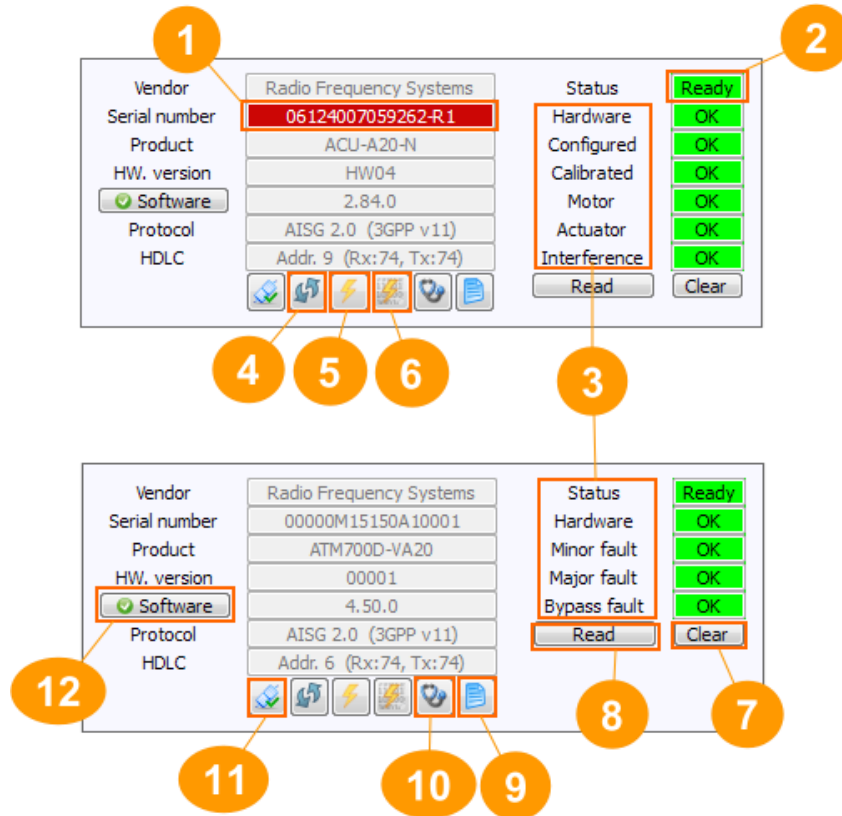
1

2

Vendor Radio Frequency Systems
Serial number 06124007059262-R1
Product ACU-A20-N
HW. version HW04
Software 2.84.0
Protocol AISG 2.0 (3GPP v11)
HDLC Addr. 9 (Rx:74, Tx:74)

Status Ready
Hardware OK
Configured OK
Calibrated OK
Motor OK
Actuator OK
Interference OK
Read
Clear

4 5 6

3

Vendor Radio Frequency Systems
Serial number 00000M15150A10001
Product ATM700D-VA20
HW. version 00001
Software 4.50.0
Protocol AISG 2.0 (3GPP v11)
HDLC Addr. 6 (Rx:74, Tx:74)

Status Ready
Hardware OK
Minor fault OK
Major fault OK
Bypass fault OK
Read
Clear

12

8 7

11 10 9